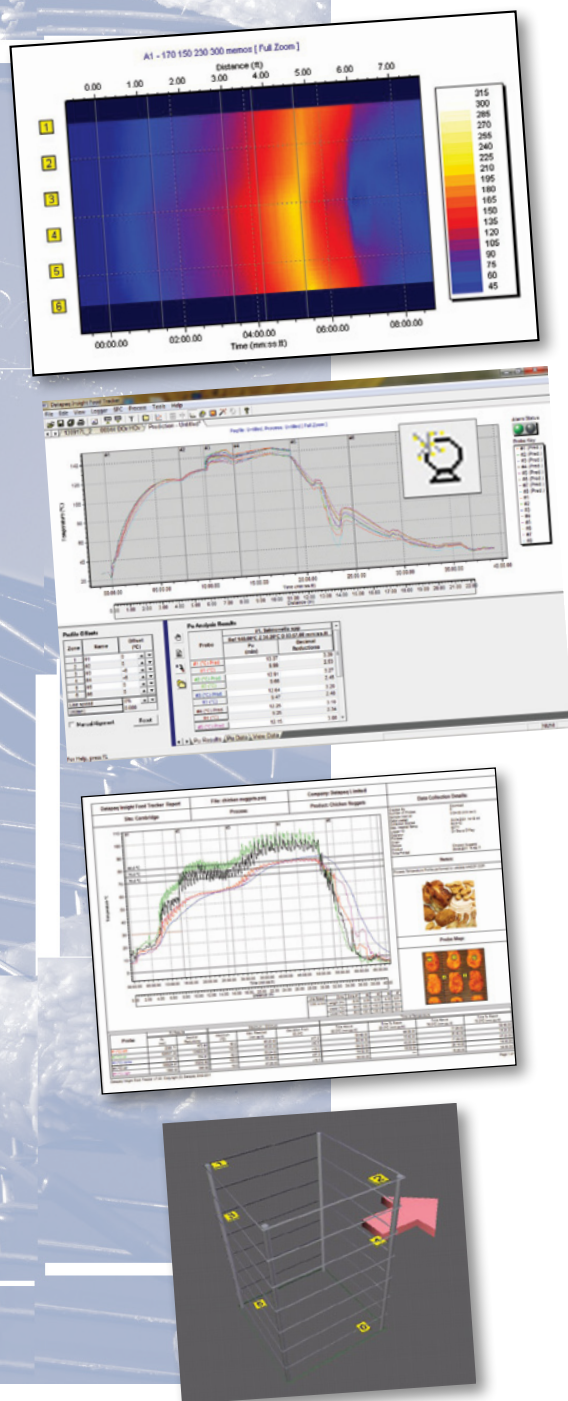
A1 - 170 150 230 300 memos [ Full Zoom ]

Distance (ft)

0.00 1.00 2.00 3.00 4.00 5.00 6.00 7.00

1
2
3
4
5
6

00:00:00 02:00:00 04:00:00 06:00:00 08:00:00

Time (mm:ss.tt)

315
300
285
270
255
240
225
210
195
180
165
150
135
120
105
90
75
60
45

Datapaq Insight Food Tracker

File Edit View Logger QC Process Tools Help

Profile Offsets

Zone Name Offset (°C)

Fo Analysis Results

Probe Fo (min) Decimal Reductions

Reset

Datapaq Insight Food Tracker Report

File: chicken nuggets

Company: Datapaq Limited

Site: Cambridge

Process:

Product: Chicken Nuggets

Data Collection Details

Notes

Probe Map

1
2
3
4
5
6